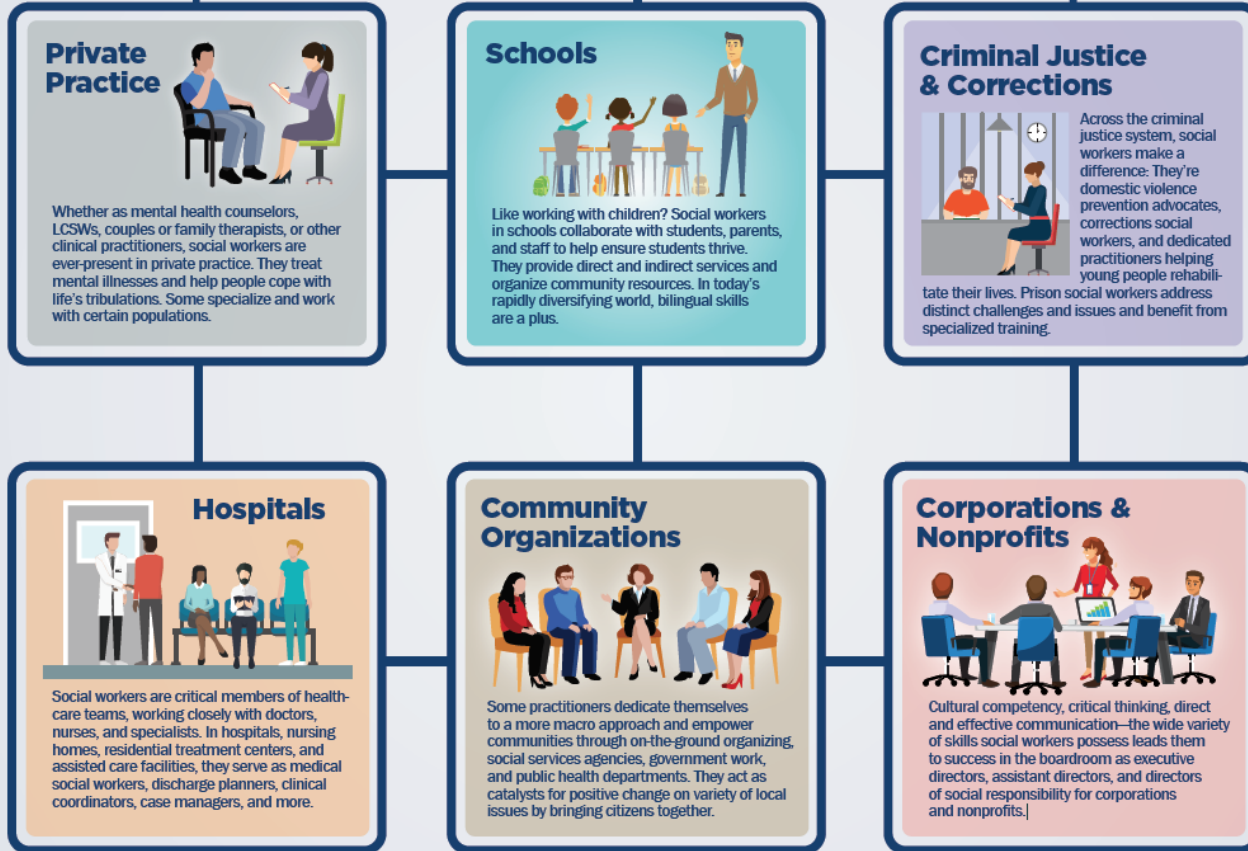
Private Practice

Whether as mental health counselors, LCSWs, couples or family therapists, or other clinical practitioners, social workers are ever-present in private practice. They treat mental illnesses and help people cope with life's tribulations. Some specialize and work with certain populations.

Schools

Like working with children? Social workers in schools collaborate with students, parents, and staff to help ensure students thrive. They provide direct and indirect services and organize community resources. In today's rapidly diversifying world, bilingual skills are a plus.

Criminal Justice & Corrections

Across the criminal justice system, social workers make a difference: They're domestic violence prevention advocates, corrections social workers, and dedicated practitioners helping young people rehabilitate their lives. Prison social workers address distinct challenges and issues and benefit from specialized training.

Hospitals

Social workers are critical members of healthcare teams, working closely with doctors, nurses, and specialists. In hospitals, nursing homes, residential treatment centers, and assisted care facilities, they serve as medical social workers, discharge planners, clinical coordinators, case managers, and more.

Community Organizations

Some practitioners dedicate themselves to a more macro approach and empower communities through on-the-ground organizing, social services agencies, government work, and public health departments. They act as catalysts for positive change on variety of local issues by bringing citizens together.

Corporations & Nonprofits

Cultural competency, critical thinking, direct and effective communication—the wide variety of skills social workers possess leads them to success in the boardroom as executive directors, assistant directors, and directors of social responsibility for corporations and nonprofits.